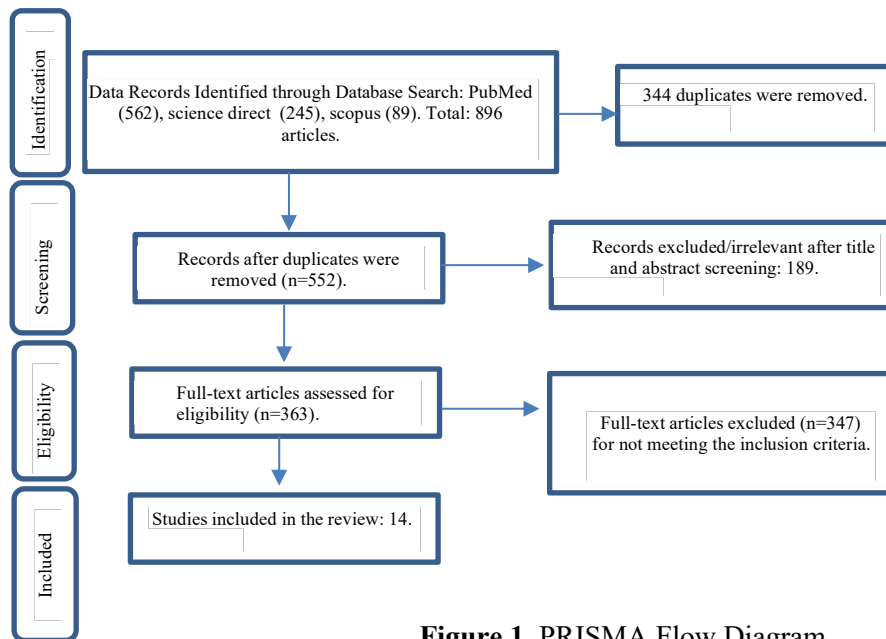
Identification

Data Records Identified through Database Search: PubMed (562), science direct (245), scopus (89). Total: 896 articles.

344 duplicates were removed.

Screening

Records after duplicates were removed (n=552).

Records excluded/irrelevant after title and abstract screening: 189.

Eligibility

Full-text articles assessed for eligibility (n=363).

Full-text articles excluded (n=347) for not meeting the inclusion criteria.

Included

Studies included in the review: 14.

Figure 1. PRISMA Flow Diagram